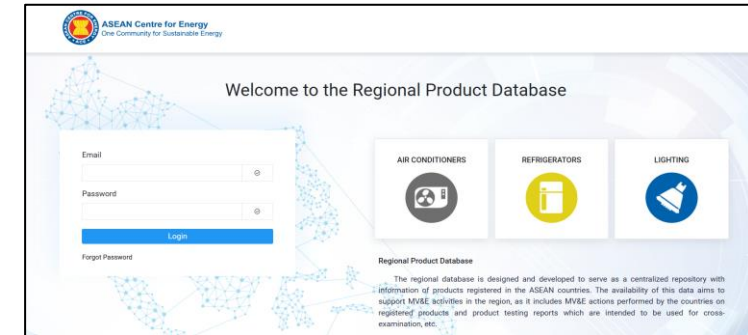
ASEAN Centre for Energy
One Community for Sustainable Energy

Welcome to the Regional Product Database

Email

Password

Login

Forgot Password

AIR CONDITIONERS

REFRIGERATORS

LIGHTING

Regional Product Database

The regional database is designed and developed to serve as a centralized repository with information of products registered in the ASEAN countries. The availability of this data aims to support MV&E activities in the region, as it includes MV&E actions performed by the countries on registered products and product testing reports which are intended to be used for cross-examination, etc.